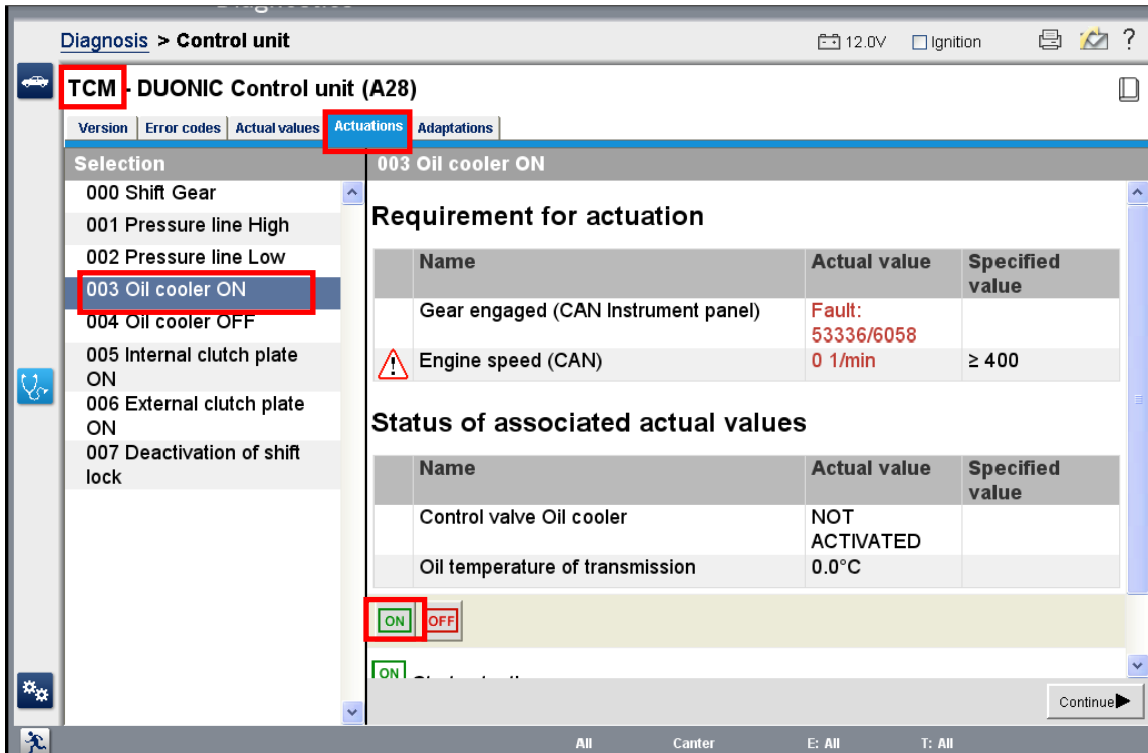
Diagnosis > Control unit

12.0V Ignition

TCM - DUONIC Control unit (A28)

Version | Error codes | Actual values | Actuations | Adaptations

Selection

000 Shift Gear
001 Pressure line High
002 Pressure line Low
003 Oil cooler ON
004 Oil cooler OFF
005 Internal clutch plate ON
006 External clutch plate ON
007 Deactivation of shift lock

003 Oil cooler ON

Requirement for actuation

| | Name | Actual value | Specified value |
|---|---|---|---|
| | Gear engaged (CAN Instrument panel) | Fault: 53336/6058 | |
| ! | Engine speed (CAN) | 0 1/min | ≥ 400 |

Status of associated actual values

| | Name | Actual value | Specified value |
|---|---|---|---|
| | Control valve Oil cooler | NOT ACTIVATED | |
| | Oil temperature of transmission | 0.0°C | |

ON OFF

ON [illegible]

Continue

All Canter E: All T: All